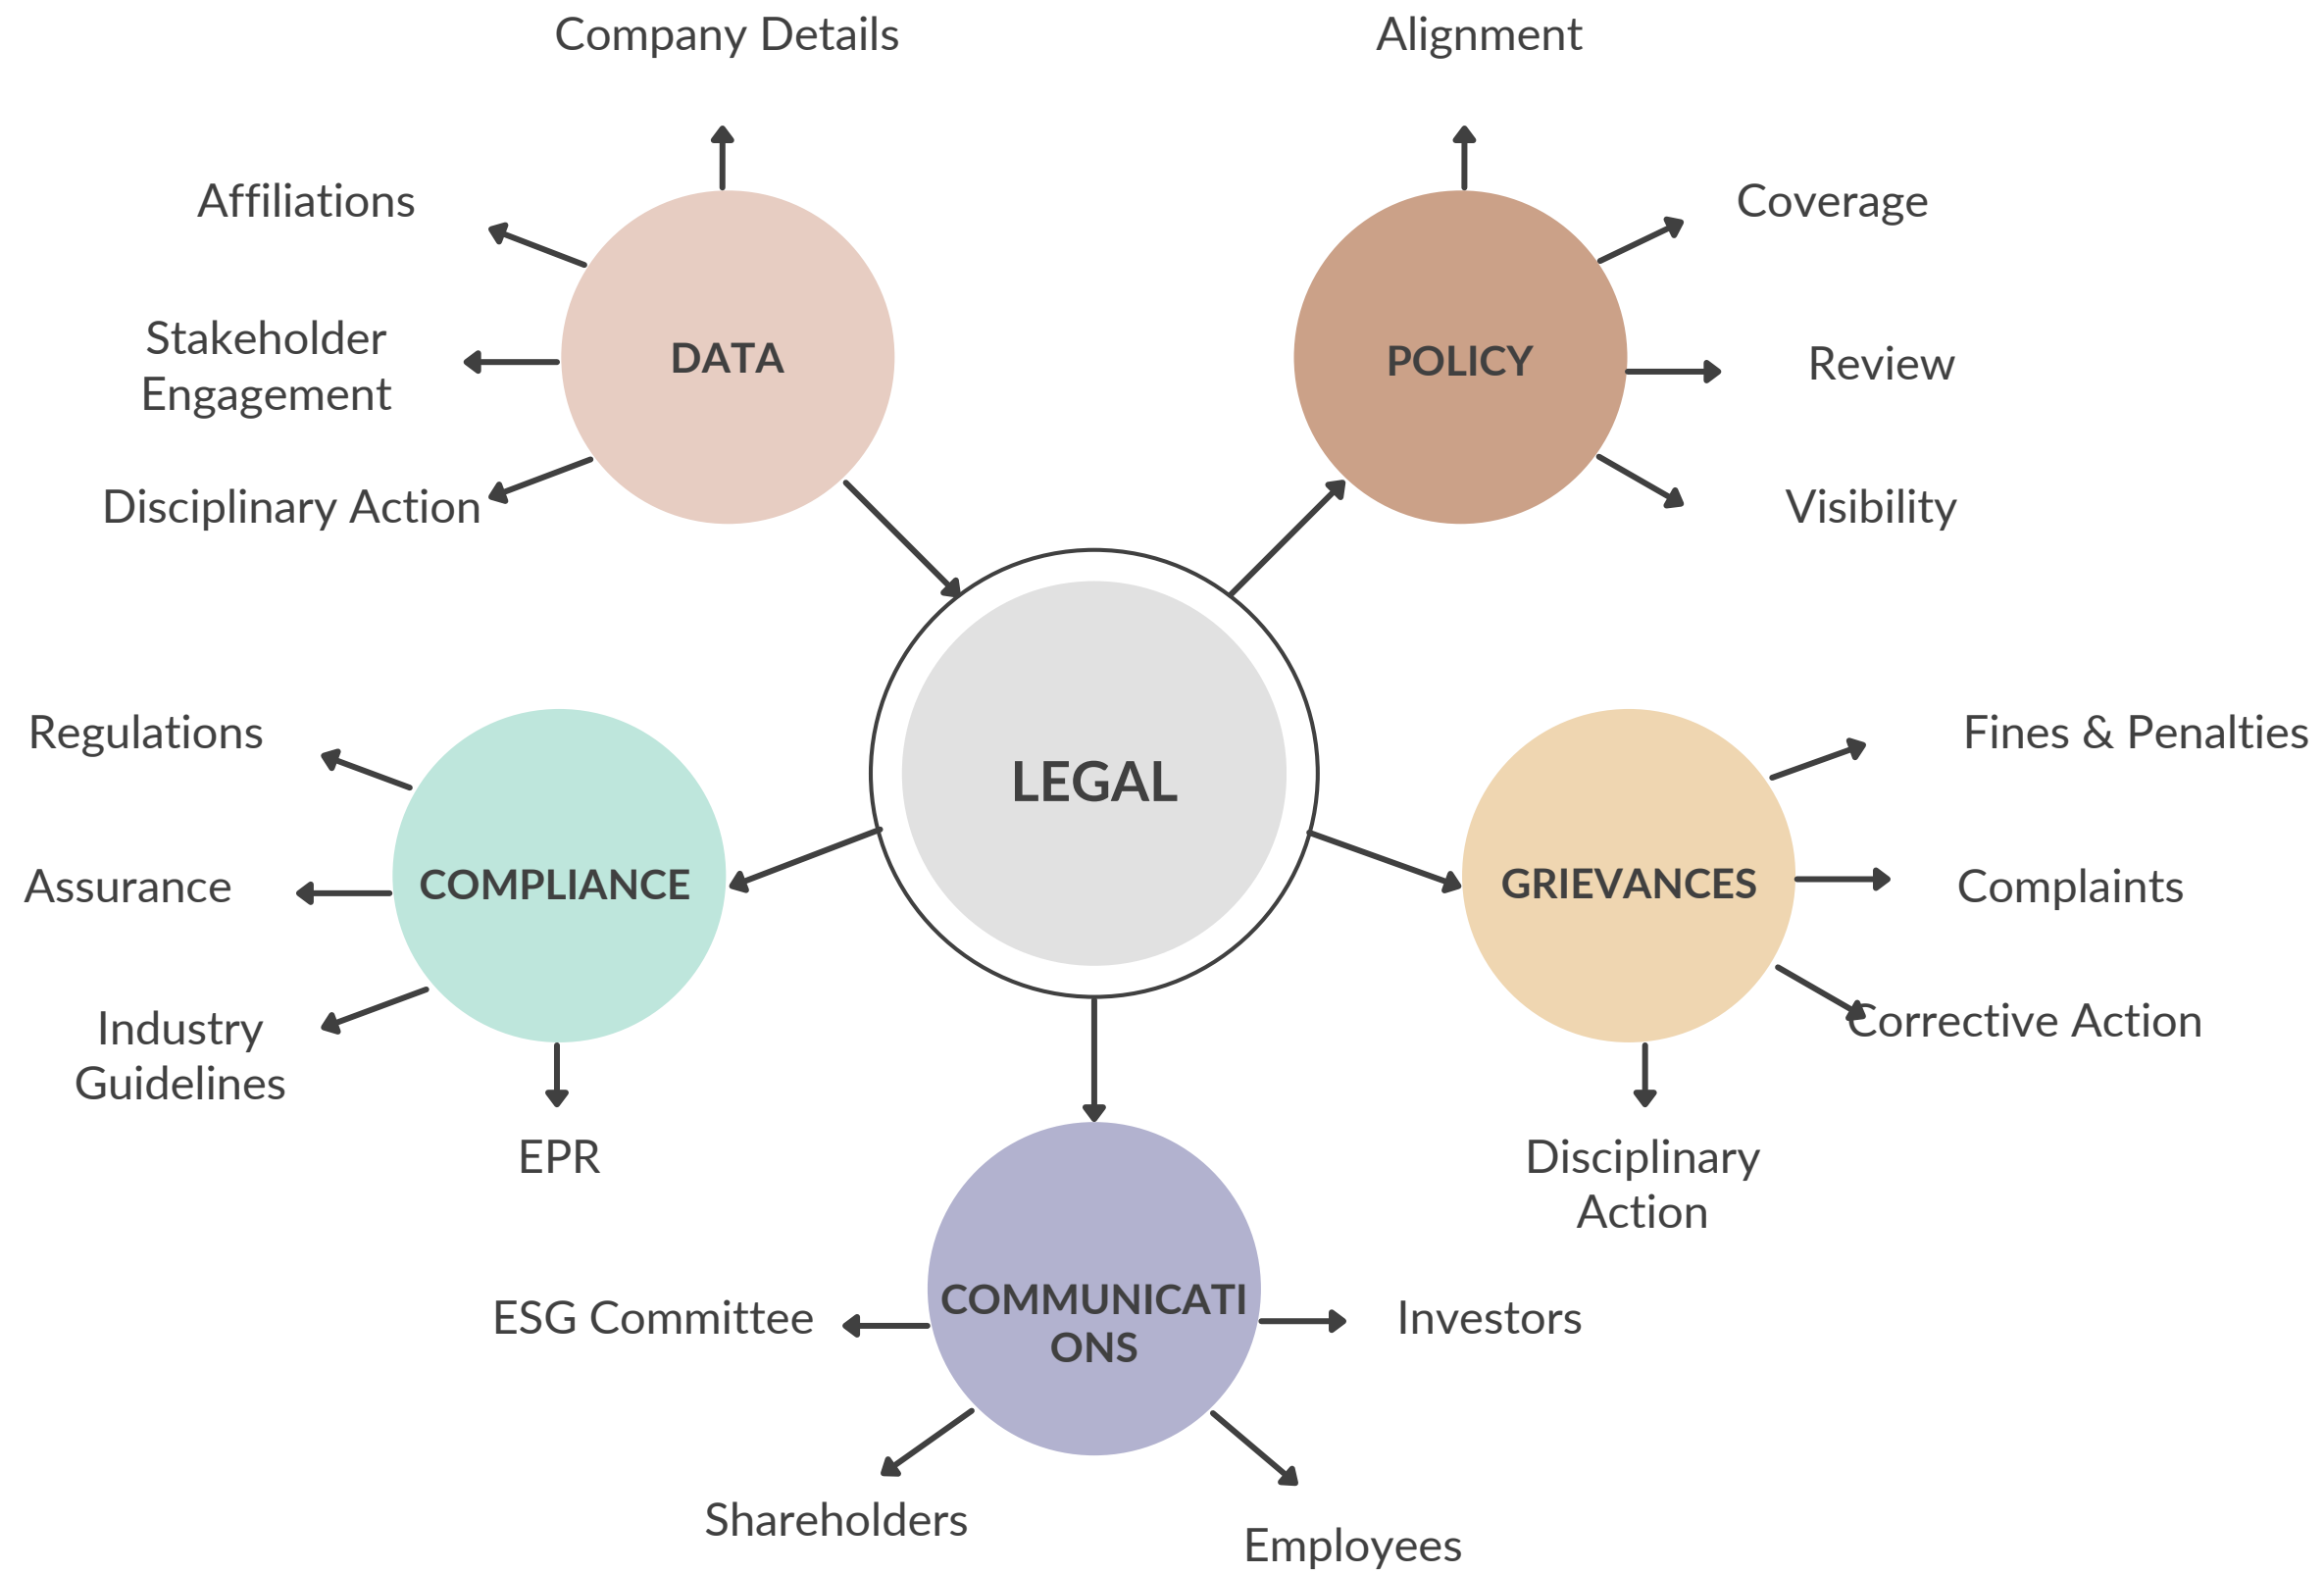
Company Details

Alignment

Affiliations

Coverage

Stakeholder Engagement

DATA

POLICY

Review

Disciplinary Action

Visibility

LEGAL

Regulations

Fines & Penalties

Assurance

COMPLIANCE

GRIEVANCES

Complaints

Industry Guidelines

Corrective Action

EPR

Disciplinary Action

ESG Committee

COMMUNICATI ONS

Investors

Shareholders

Employees